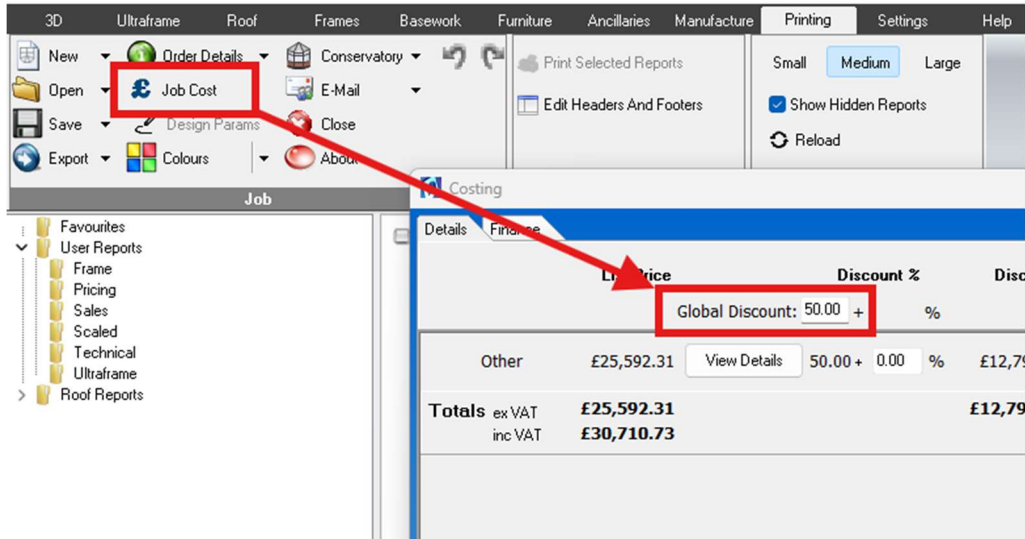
3D Ultraframe Roof Frames Basework Furniture Ancillaries Manufacture Printing Settings Help

New Order Details Conservatory
Open Job Cost E-Mail
Save Design Params Close
Export Colours Abou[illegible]
Job

Print Selected Reports
Edit Headers And Footers

Small Medium Large
Show Hidden Reports
Reload

Favourites
User Reports
Frame
Pricing
Sales
Scaled
Technical
Ultraframe
Roof Reports

Costing
Details Fina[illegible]

L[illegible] Price Discount % Disc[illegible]
Global Discount: 50.00 + %

| | | | | |
|---|---|---|---|---|
| Other | £25,592.31 | View Details | 50.00 + 0.00 % | £12,79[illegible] |

Totals ex VAT £25,592.31 £12,79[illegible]
inc VAT £30,710.73